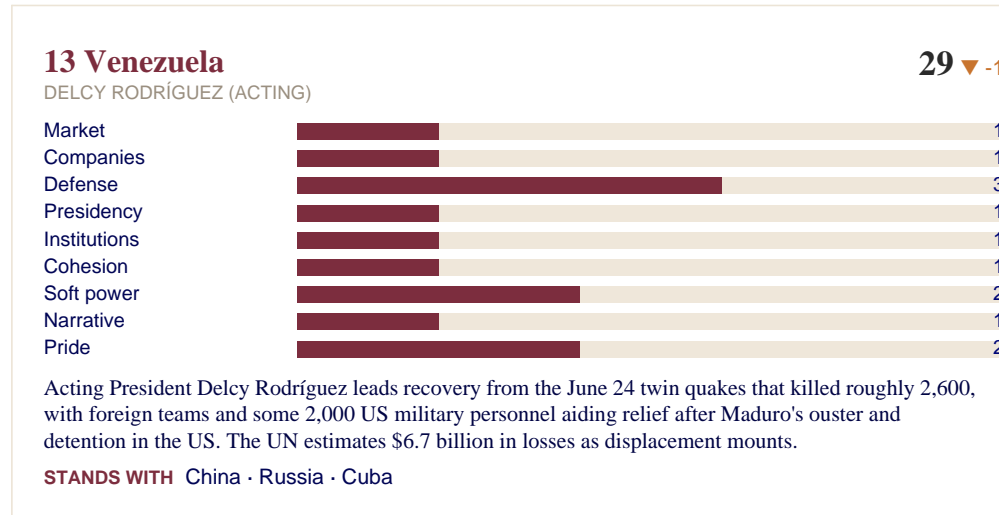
13 Venezuela
DELCY RODRÍGUEZ (ACTING)

29 ▼ -1

| | |
|---|---|
| Market | 1 |
| Companies | 1 |
| Defense | 3 |
| Presidency | 1 |
| Institutions | 1 |
| Cohesion | 1 |
| Soft power | 2 |
| Narrative | 1 |
| Pride | 2 |

Acting President Delcy Rodríguez leads recovery from the June 24 twin quakes that killed roughly 2,600, with foreign teams and some 2,000 US military personnel aiding relief after Maduro's ouster and detention in the US. The UN estimates $6.7 billion in losses as displacement mounts.

STANDS WITH China · Russia · Cuba